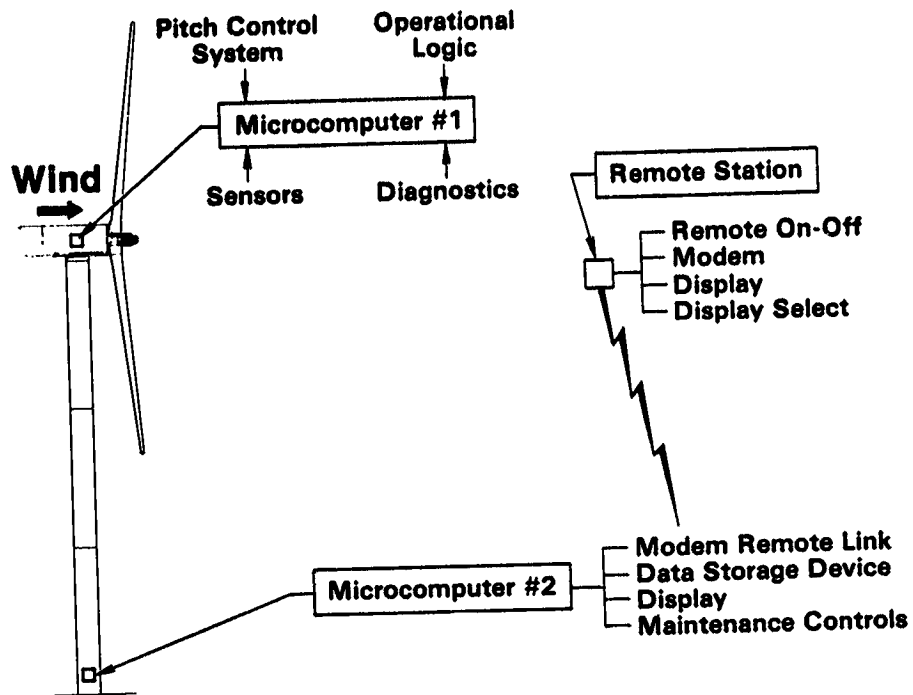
Pitch Control System

Operational Logic

Microcomputer #1

Sensors

Diagnostics

Wind

Remote Station

Remote On-Off
Modem
Display
Display Select

Microcomputer #2

Modem Remote Link
Data Storage Device
Display
Maintenance Controls